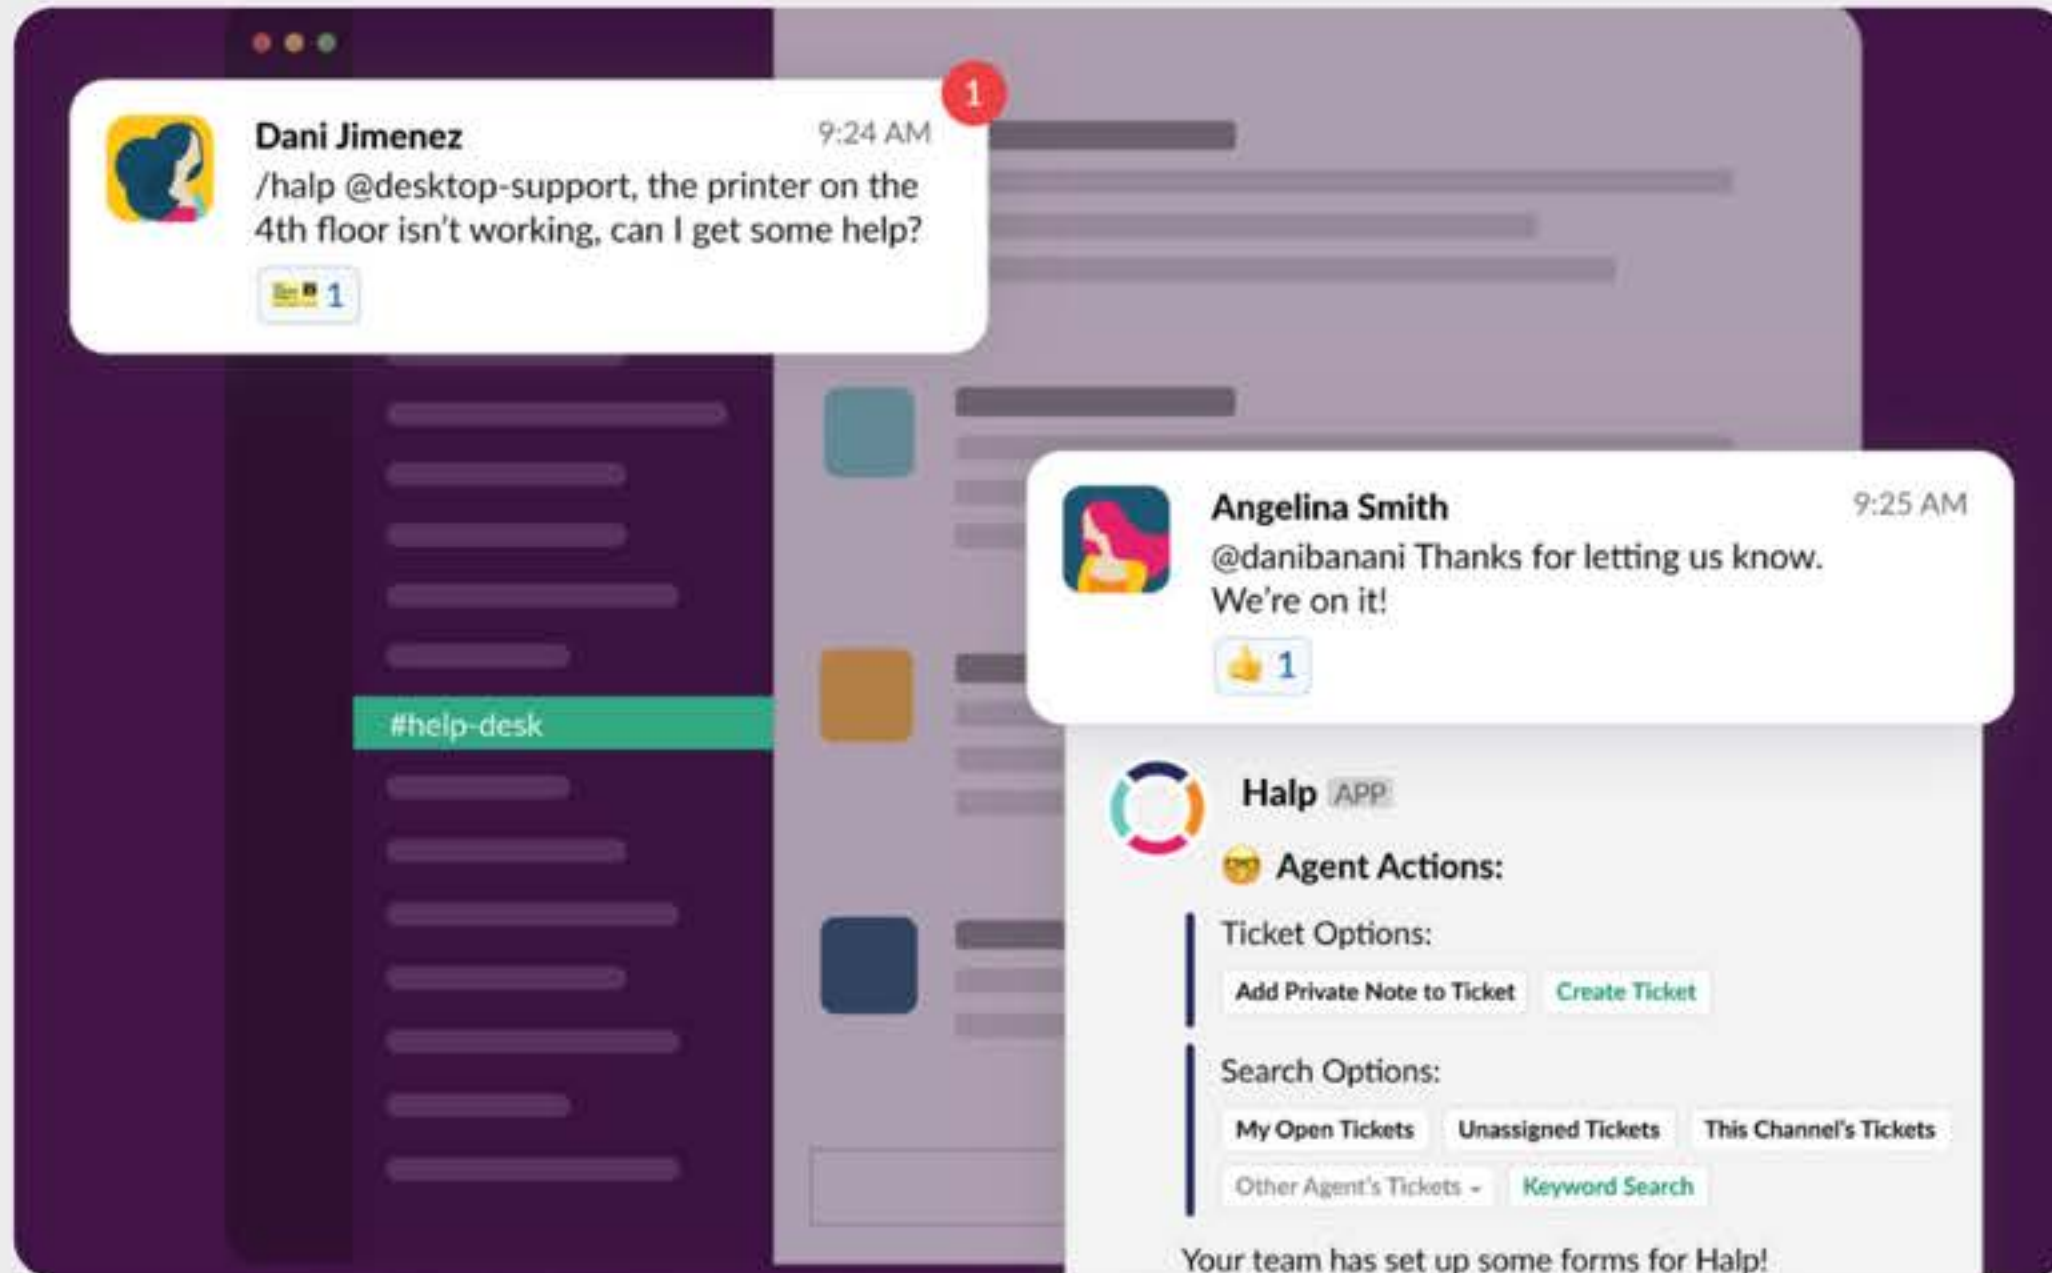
Dani Jimenez 9:24 AM
/halp @desktop-support, the printer on the 4th floor isn't working, can I get some help?
1

1

#help-desk

Angelina Smith 9:25 AM
@danibanani Thanks for letting us know. We're on it!
👍 1

Halp APP
Agent Actions:
Ticket Options:
Add Private Note to Ticket Create Ticket
Search Options:
My Open Tickets Unassigned Tickets This Channel's Tickets
Other Agent's Tickets Keyword Search
Your team has set up some forms for Halp!